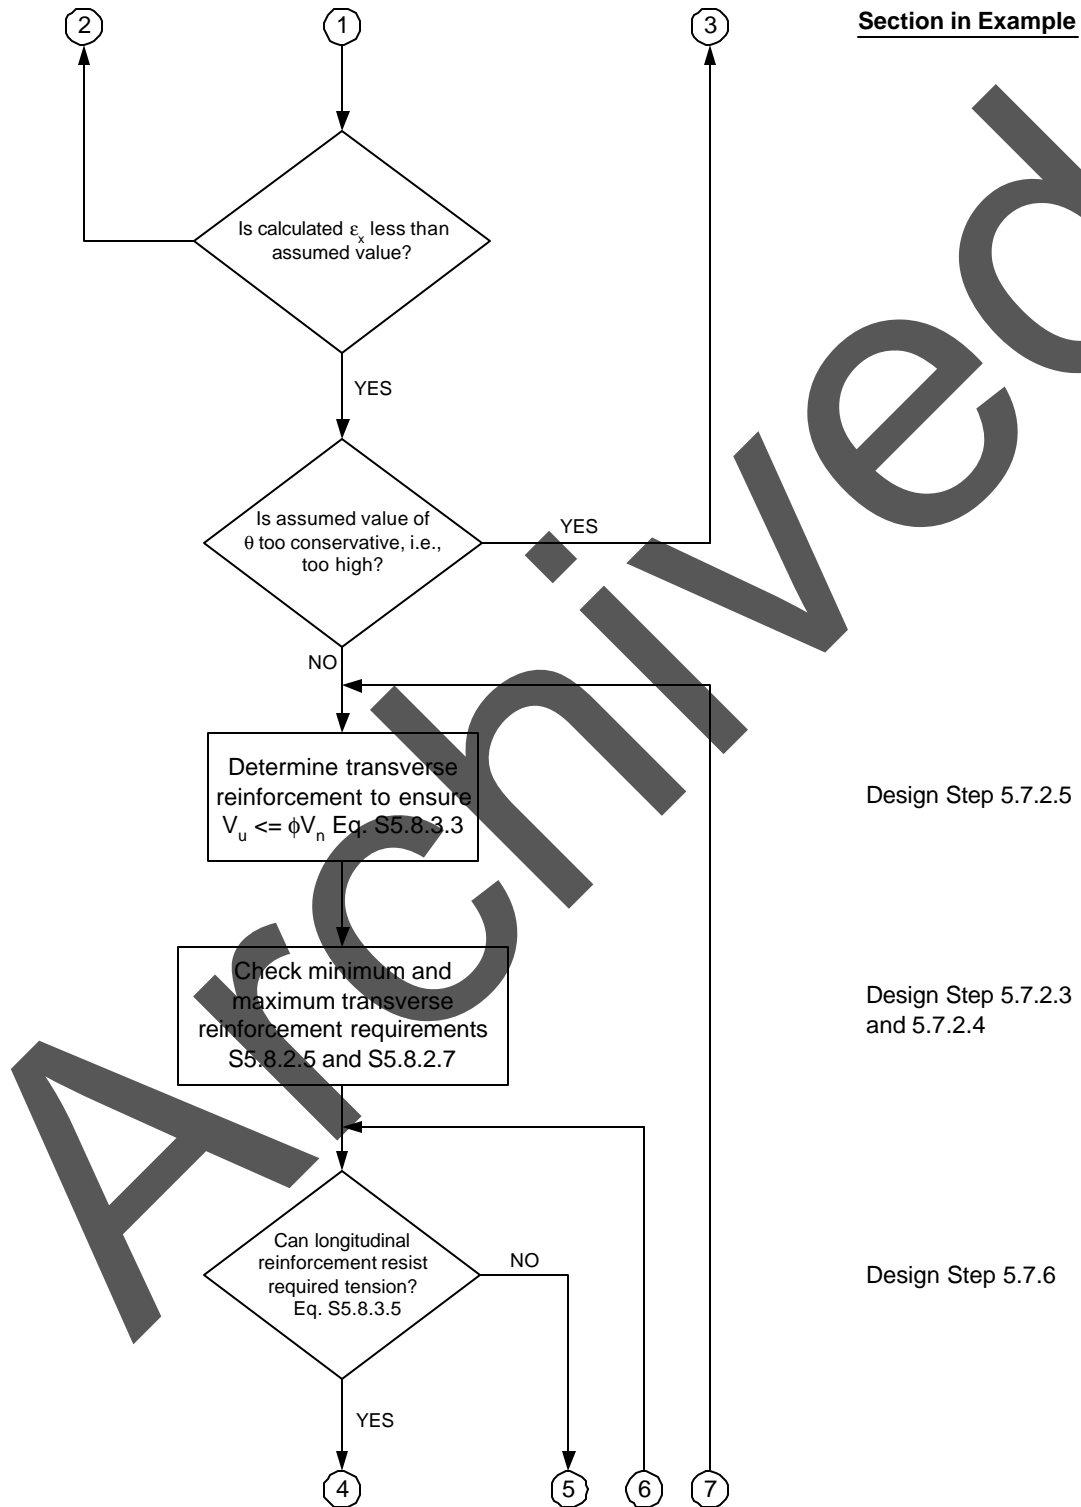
2

1

3

Section in Example

Archived

Is calculated $\varepsilon_x$ less than assumed value?

YES

Is assumed value of $\theta$ too conservative, i.e., too high?

YES

NO

Determine transverse reinforcement to ensure $V_u <= \phi V_n$ Eq. S5.8.3.3

Design Step 5.7.2.5

Check minimum and maximum transverse reinforcement requirements S5.8.2.5 and S5.8.2.7

Design Step 5.7.2.3 and 5.7.2.4

Can longitudinal reinforcement resist required tension? Eq. S5.8.3.5

NO

Design Step 5.7.6

YES

4

5

6

7